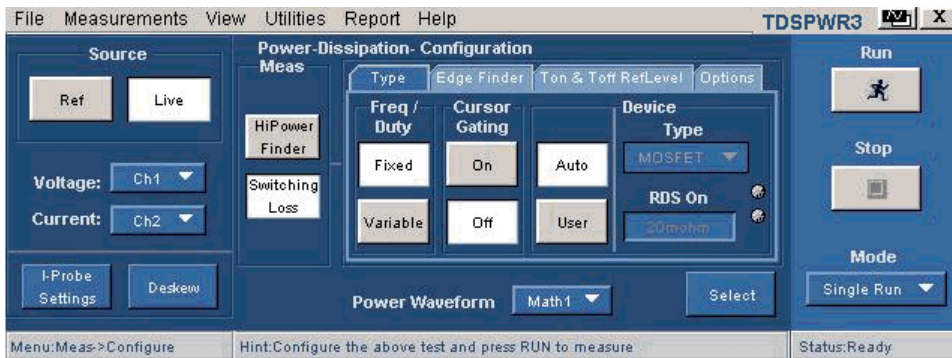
File Measurements View Utilities Report Help

TDSPWR3

Source

Ref

Live

Voltage: Ch1

Current: Ch2

I-Probe Settings

Deskew

Power-Dissipation- Configuration

Meas

HiPower Finder

Switching Loss

Type

Edge Finder

Ton & Toff RefLevel

Options

Freq / Duty

Fixed

Variable

Cursor Gating

On

Off

Auto

User

Device

Type

MOSFET

RDS On

20mohm

Power Waveform

Math1

Select

Run

Stop

Mode

Single Run

Menu:Meas->Configure

Hint:Configure the above test and press RUN to measure

Status:Ready